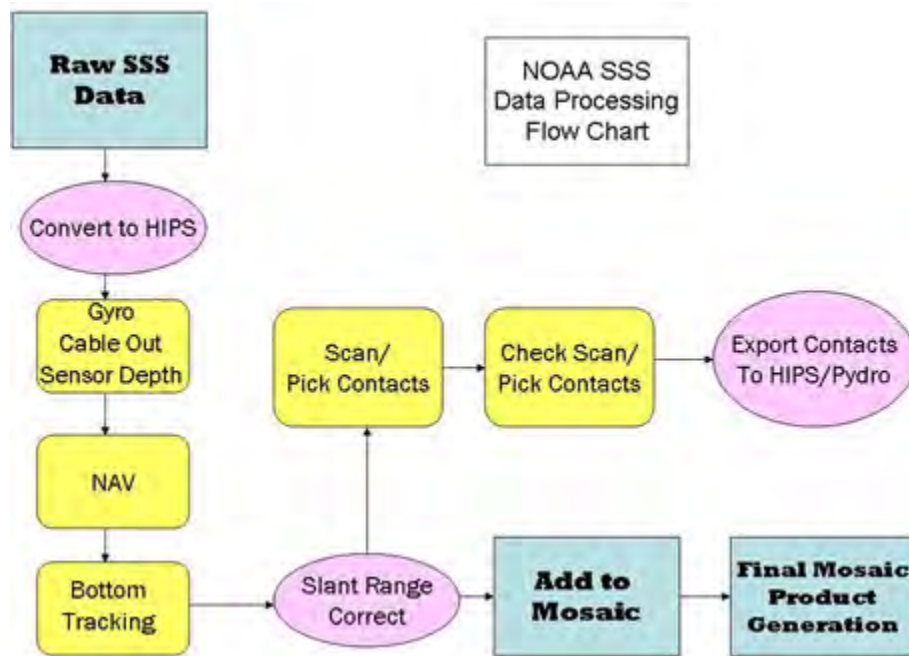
Raw SSS Data

NOAA SSS Data Processing Flow Chart

Convert to HIPS

Gyro
Cable Out
Sensor Depth

Scan/
Pick Contacts

Check Scan/
Pick Contacts

Export Contacts
To HIPS/Pydro

NAV

Bottom Tracking

Slant Range Correct

Add to Mosaic

Final Mosaic Product Generation